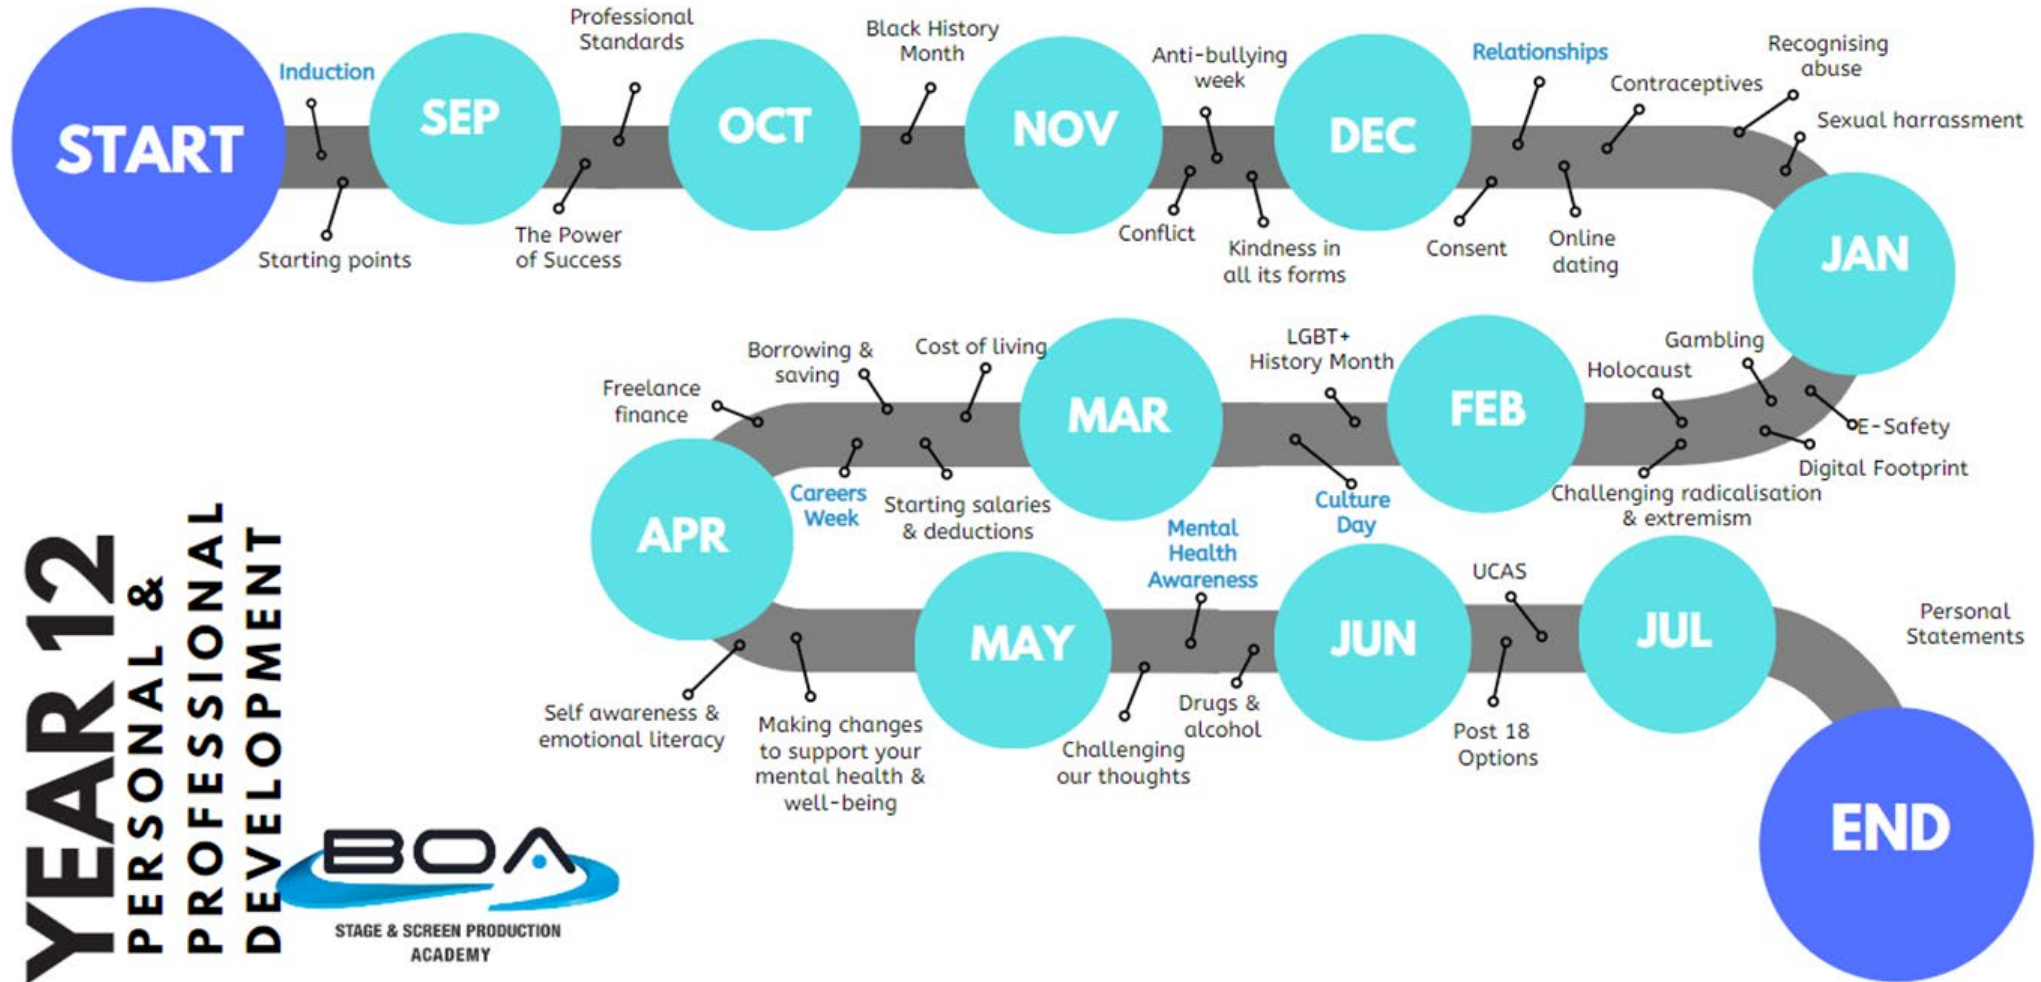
START
Induction
Starting points
SEP
Professional Standards
The Power of Success
OCT
Black History Month
NOV
Anti-bullying week
Conflict
Kindness in all its forms
DEC
Relationships
Consent
Online dating
Contraceptives
Recognising abuse
Sexual harrassment
JAN
Gambling
E-Safety
Digital Footprint
Holocaust
Challenging radicalisation & extremism
FEB
LGBT+ History Month
Culture Day
MAR
Cost of living
Borrowing & saving
Freelance finance
Starting salaries & deductions
Careers Week
APR
Self awareness & emotional literacy
Making changes to support your mental health & well-being
MAY
Mental Health Awareness
Challenging our thoughts
Drugs & alcohol
JUN
UCAS
Post 18 Options
JUL
Personal Statements
END

YEAR 12
PERSONAL & PROFESSIONAL DEVELOPMENT

BOA
STAGE & SCREEN PRODUCTION ACADEMY